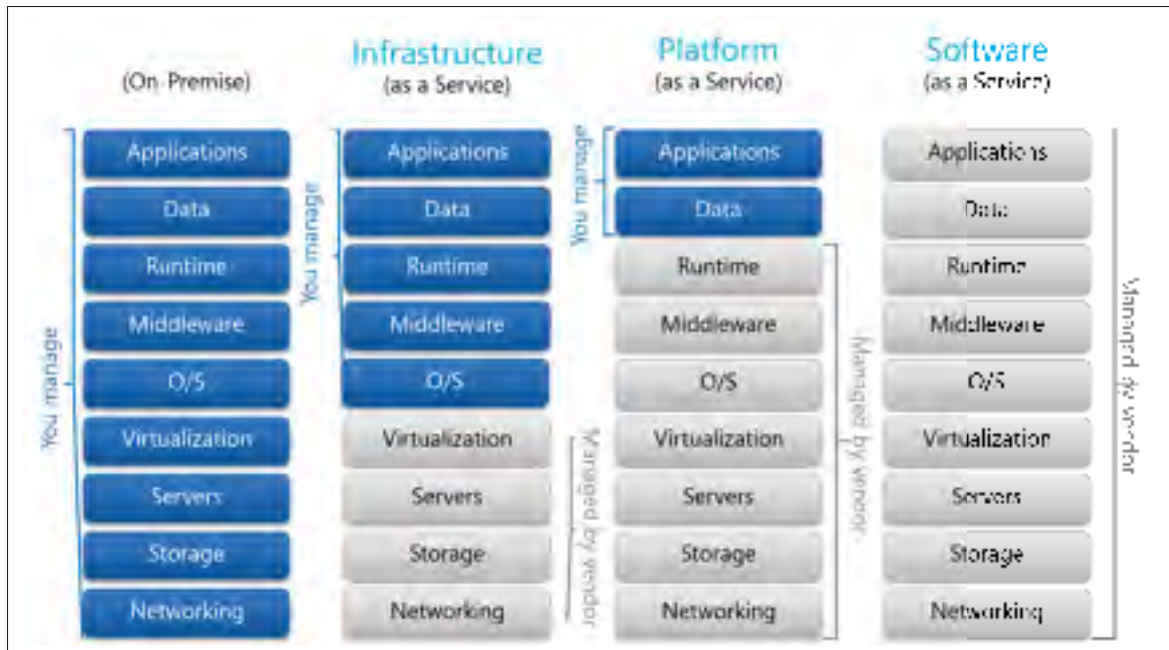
(On Premise)

You manage

Applications

Data

Runtime

Middleware

O/S

Virtualization

Servers

Storage

Networking

Infrastructure
(as a Service)

You manage

Applications

Data

Runtime

Middleware

O/S

Virtualization

Servers

Storage

Networking

Managed by vendor

Platform
(as a Service)

You manage

Applications

Data

Runtime

Middleware

O/S

Virtualization

Servers

Storage

Networking

Managed by vendor

Software
(as a Service)

Applications

Data

Runtime

Middleware

O/S

Virtualization

Servers

Storage

Networking

Managed by vendor